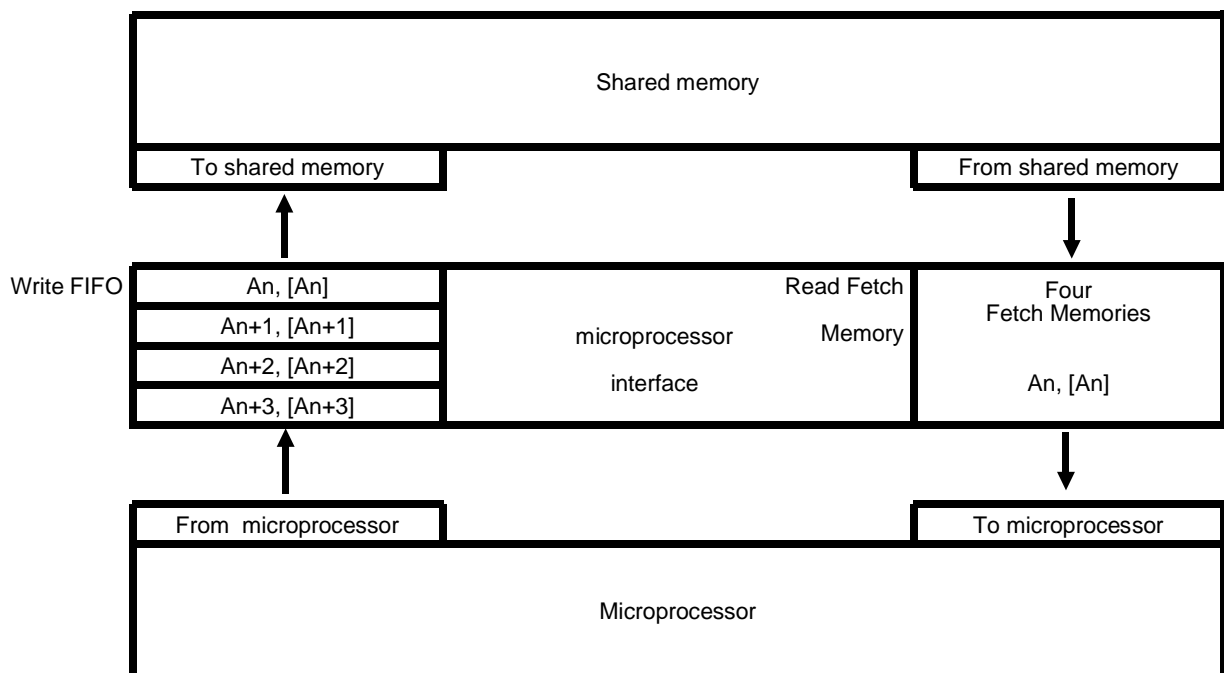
Shared memory

To shared memory

From shared memory

Write FIFO

An, [An]

An+1, [An+1]

An+2, [An+2]

An+3, [An+3]

microprocessor

interface

Read Fetch

Memory

Four
Fetch Memories

An, [An]

From microprocessor

To microprocessor

Microprocessor